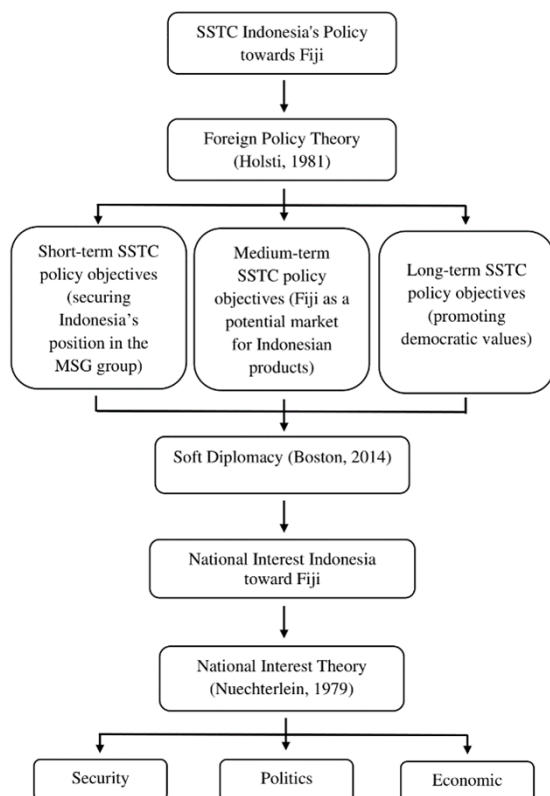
SSTC Indonesia's Policy towards Fiji

Foreign Policy Theory (Holsti, 1981)

Short-term SSTC policy objectives (securing Indonesia's position in the MSG group)

Medium-term SSTC policy objectives (Fiji as a potential market for Indonesian products)

Long-term SSTC policy objectives (promoting democratic values)

Soft Diplomacy (Boston, 2014)

National Interest Indonesia toward Fiji

National Interest Theory (Nuechterlein, 1979)

Security

Politics

Economic